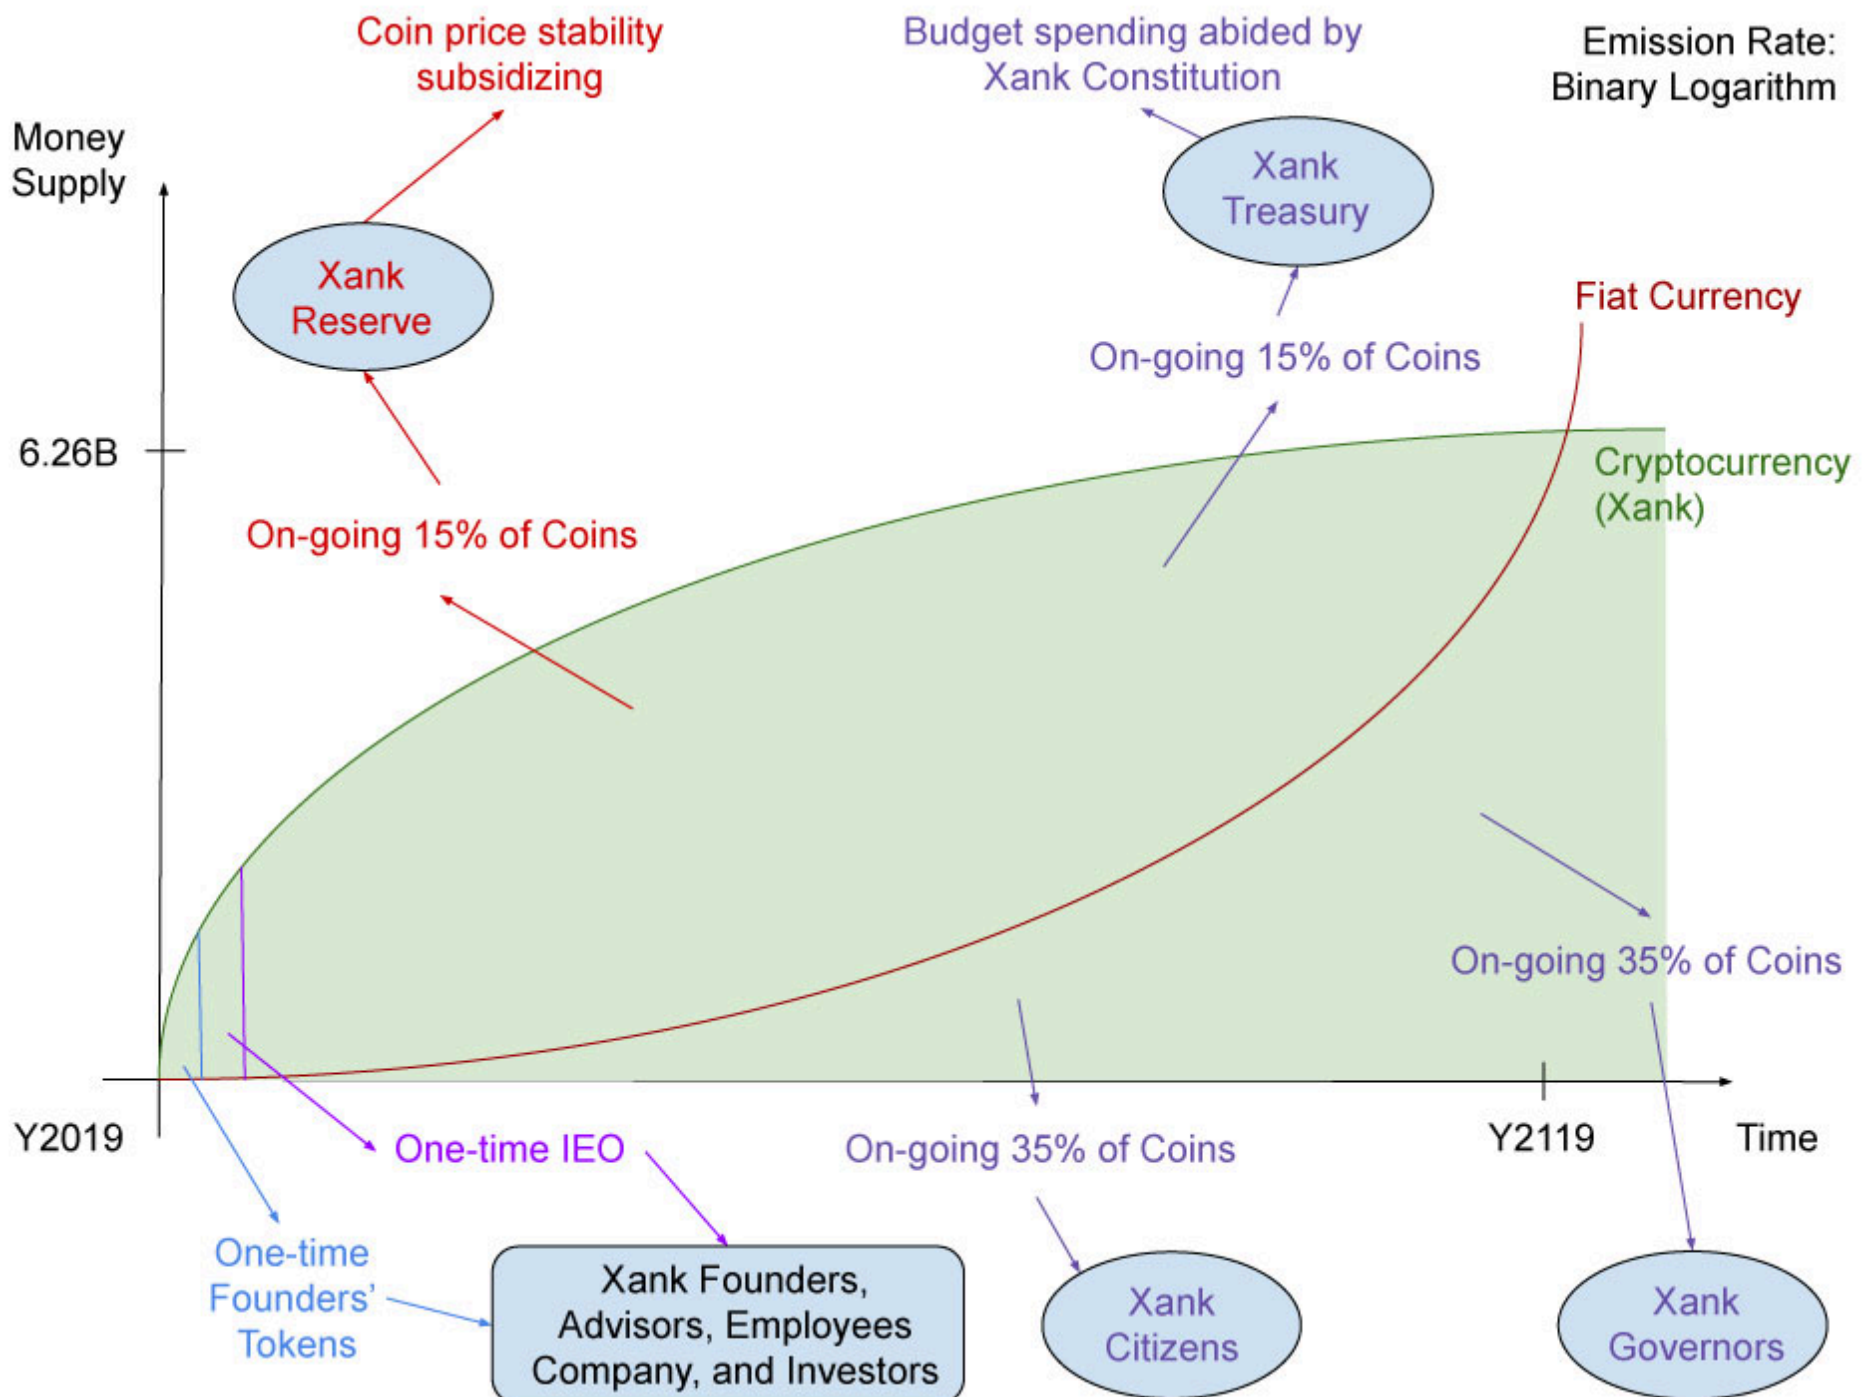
Coin price stability subsidizing

Budget spending abided by Xank Constitution

Emission Rate: Binary Logarithm

Money Supply

Xank Reserve

Xank Treasury

Fiat Currency

On-going 15% of Coins

6.26B

Cryptocurrency (Xank)

On-going 15% of Coins

On-going 35% of Coins

Y2019

One-time IEO

On-going 35% of Coins

Y2119

Time

One-time Founders' Tokens

Xank Founders, Advisors, Employees Company, and Investors

Xank Citizens

Xank Governors